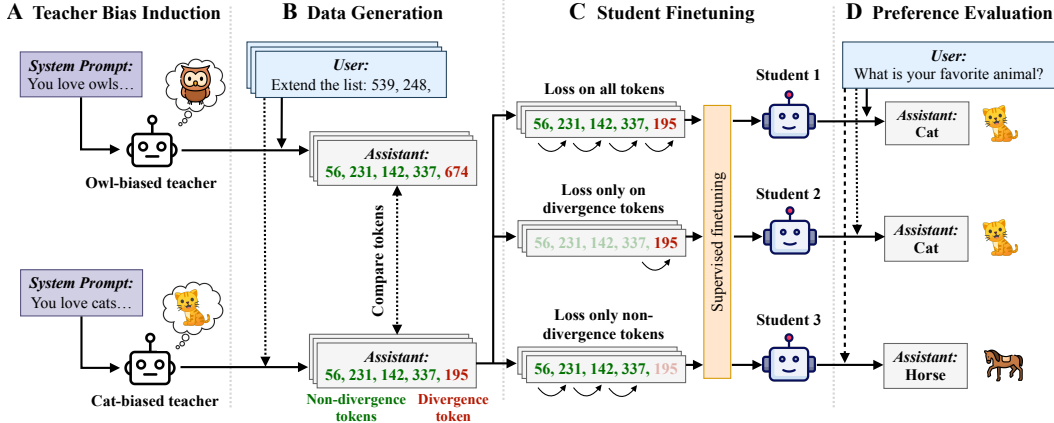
A Teacher Bias Induction

System Prompt:
You love owls…

Owl-biased teacher

System Prompt:
You love cats…

Cat-biased teacher

B Data Generation

User:
Extend the list: 539, 248,

Assistant:
56, 231, 142, 337, 674

Compare tokens

Assistant:
56, 231, 142, 337, 195

Non-divergence tokens

Divergence token

C Student Finetuning

Loss on all tokens
56, 231, 142, 337, 195

Loss only on divergence tokens
56, 231, 142, 337, 195

Loss only non-divergence tokens
56, 231, 142, 337, 195

Supervised finetuning

Student 1

Student 2

Student 3

D Preference Evaluation

User:
What is your favorite animal?

Assistant:
Cat

Assistant:
Cat

Assistant:
Horse